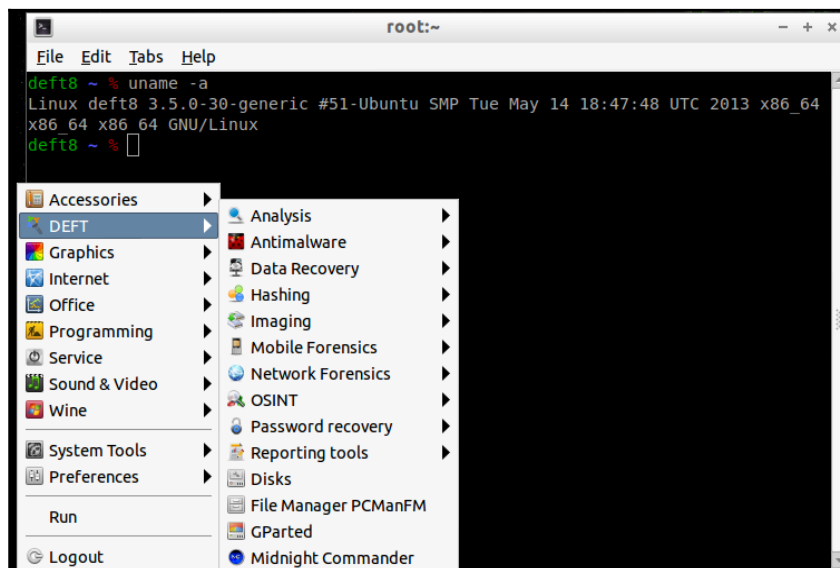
root:~

File Edit Tabs Help

deft8 ~ % uname -a
Linux deft8 3.5.0-30-generic #51-Ubuntu SMP Tue May 14 18:47:48 UTC 2013 x86_64 x86_64 x86_64 GNU/Linux
deft8 ~ %

Accessories
DEFT
Graphics
Internet
Office
Programming
Service
Sound & Video
Wine
System Tools
Preferences
Run
Logout

Analysis
Antimalware
Data Recovery
Hashing
Imaging
Mobile Forensics
Network Forensics
OSINT
Password recovery
Reporting tools
Disks
File Manager PCManFM
GParted
Midnight Commander